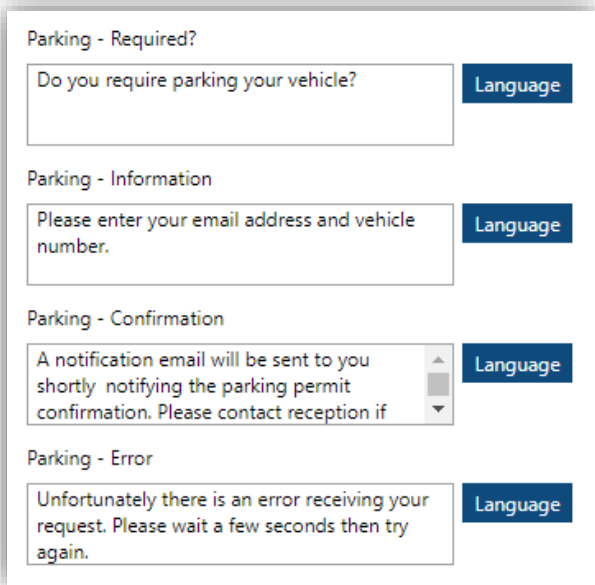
Parking - Required?

Do you require parking your vehicle?

Language

Parking - Information

Please enter your email address and vehicle number.

Language

Parking - Confirmation

A notification email will be sent to you shortly notifying the parking permit confirmation. Please contact reception if

Language

Parking - Error

Unfortunately there is an error receiving your request. Please wait a few seconds then try again.

Language